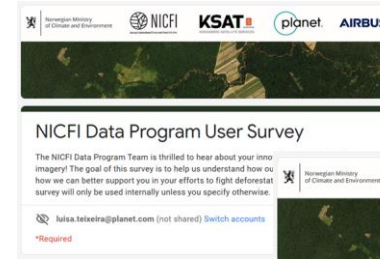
Norwegian Ministry of Climate and Environment

NICFI

KSAT

planet.

AIRBUS

NICFI Data Program User Survey

The NICFI Data Program Team is thrilled to hear about your inno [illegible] imagery! The goal of this survey is to help us understand how ou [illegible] how we can better support you in your efforts to fight deforestat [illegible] survey will only be used internally unless you specify otherwise.

Norwegian Ministry of Climate and Environment

luisa.teixeira@planet.com (not shared) Switch accounts

*Required